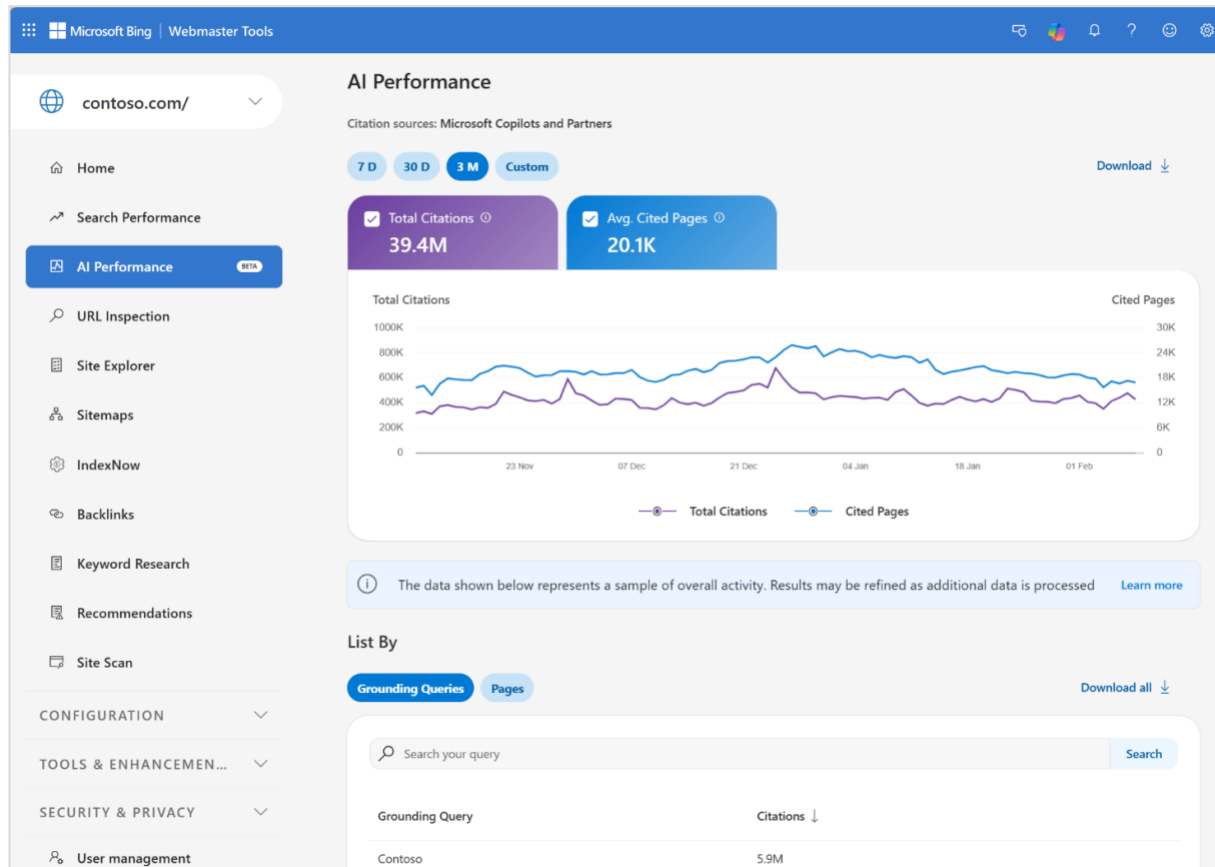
Microsoft Bing | Webmaster Tools

contoso.com/

Home
Search Performance
AI Performance BETA
URL Inspection
Site Explorer
Sitemaps
IndexNow
Backlinks
Keyword Research
Recommendations
Site Scan
CONFIGURATION
TOOLS & ENHANCEMEN...
SECURITY & PRIVACY
User management

AI Performance

Citation sources: Microsoft Copilots and Partners

7 D 30 D 3 M Custom

Download

Total Citations
39.4M

Avg. Cited Pages
20.1K

Total Citations

Cited Pages

1000K
800K
600K
400K
200K
0

30K
24K
18K
12K
6K
0

23 Nov 07 Dec 21 Dec 04 Jan 18 Jan 01 Feb

Total Citations Cited Pages

The data shown below represents a sample of overall activity. Results may be refined as additional data is processed Learn more

List By

Grounding Queries Pages

Download all

Search your query

Search

| Grounding Query | Citations ↓ |
|---|---|
| Contoso | 5.9M |